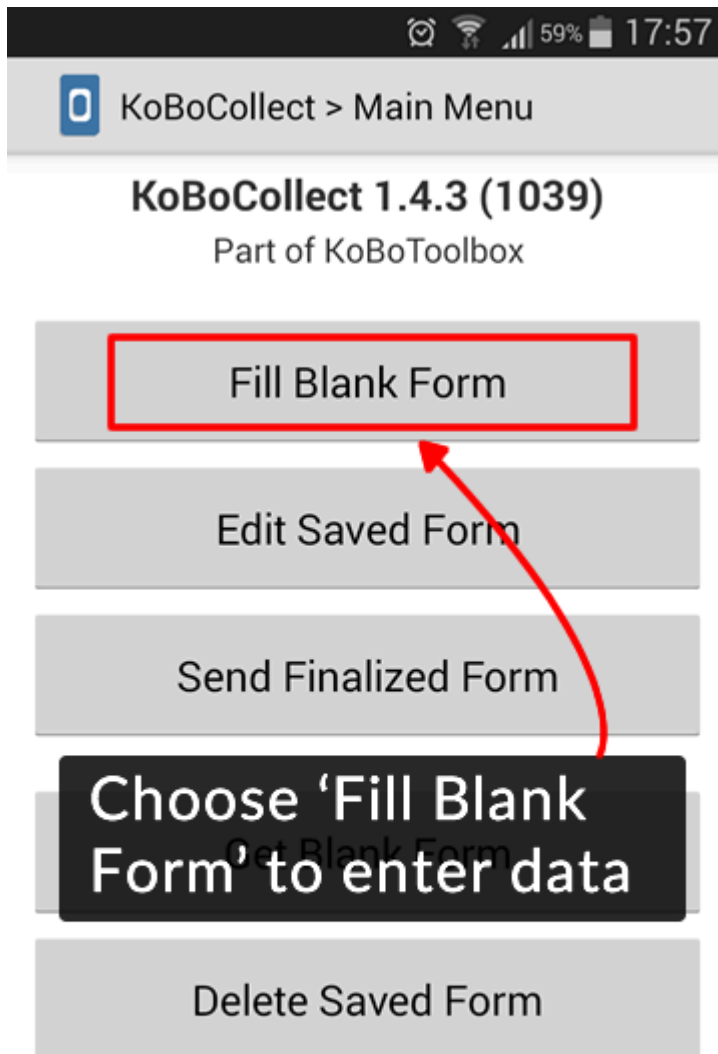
59% 17:57

KoBoCollect > Main Menu

KoBoCollect 1.4.3 (1039)
Part of KoBoToolbox

Fill Blank Form

Edit Saved Form

Send Finalized Form

Get Blank Form

Choose ‘Fill Blank Form’ to enter data

Delete Saved Form